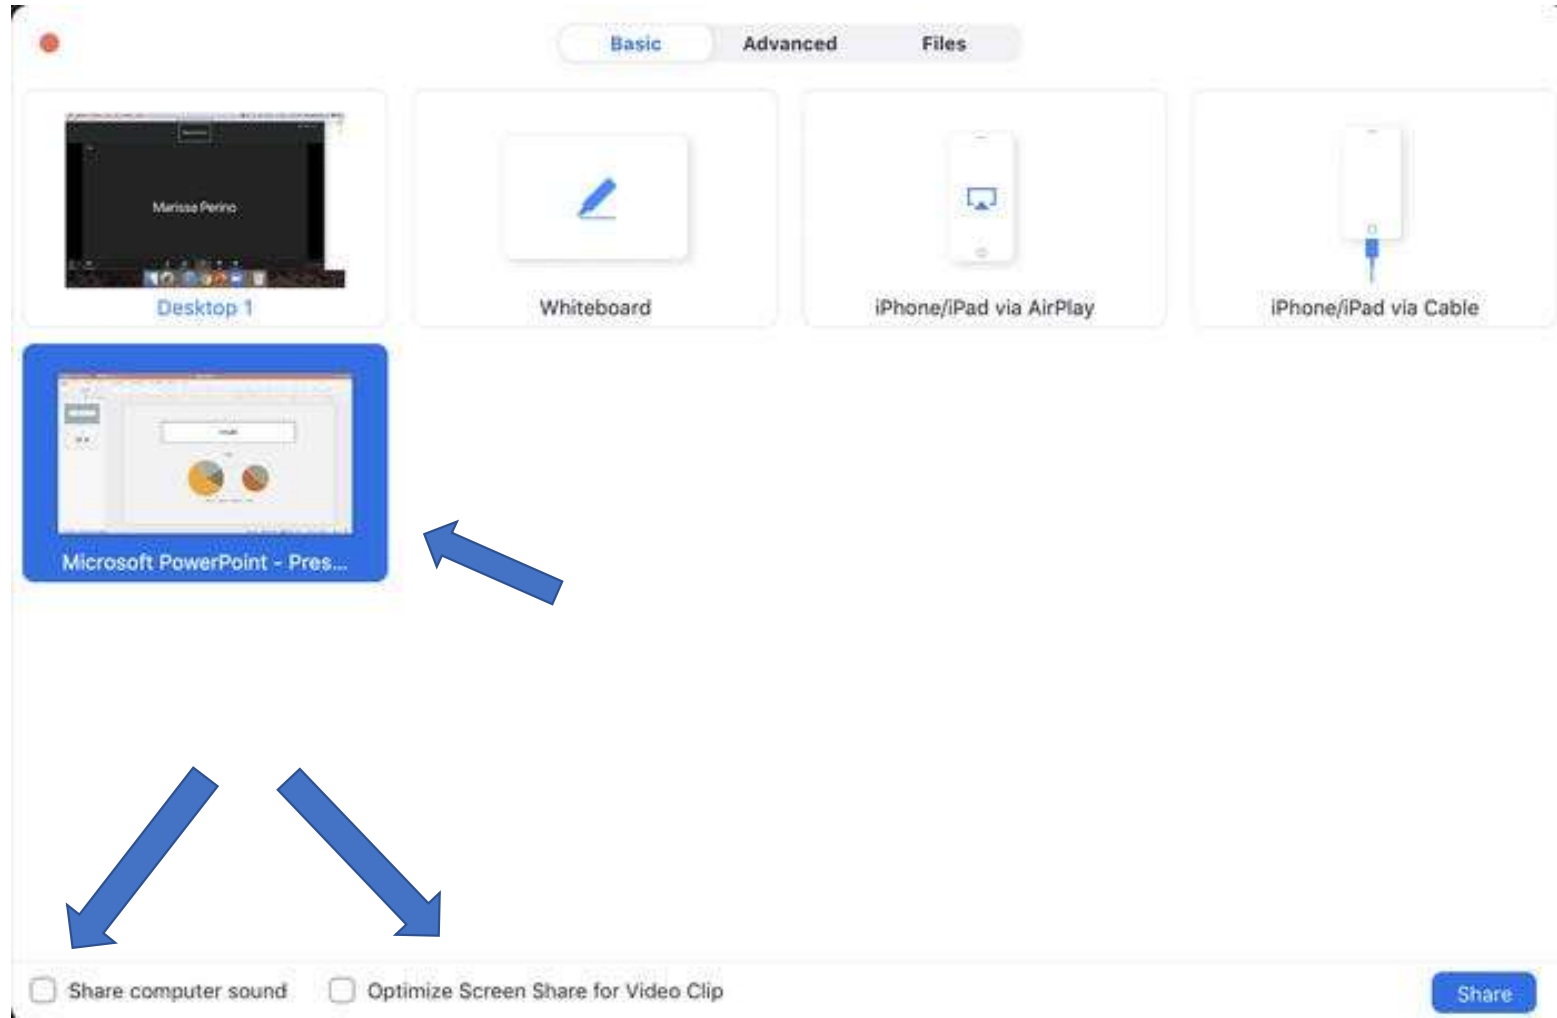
Basic Advanced Files

Marissa Perino

Desktop 1

Whiteboard

iPhone/iPad via AirPlay

iPhone/iPad via Cable

Microsoft PowerPoint - Pres...

Share computer sound

Optimize Screen Share for Video Clip

Share